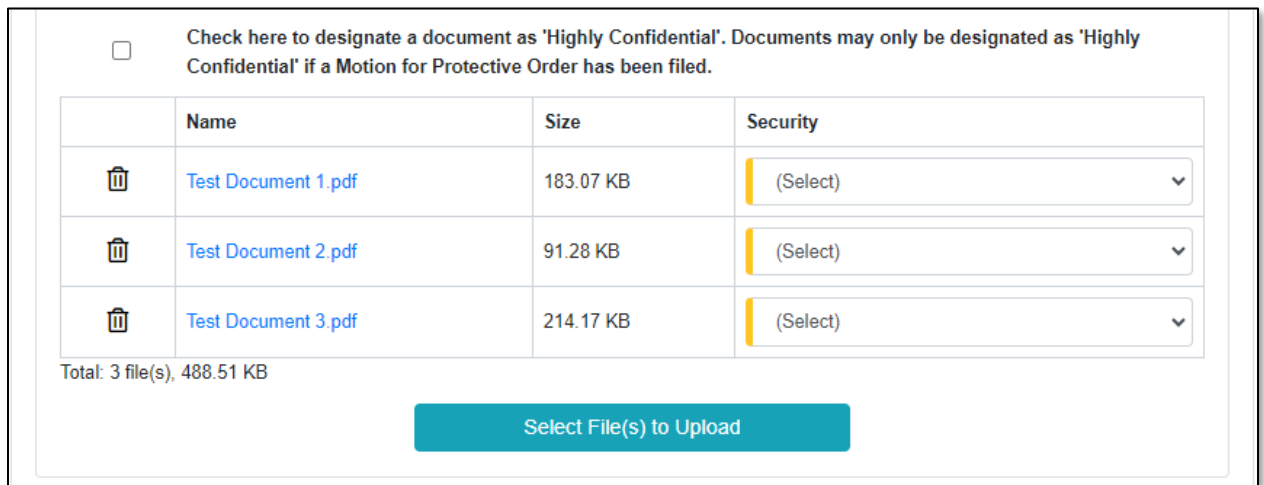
Check here to designate a document as 'Highly Confidential'. Documents may only be designated as 'Highly Confidential' if a Motion for Protective Order has been filed.

| | Name | Size | Security |
|---|---|---|---|
| | Test Document 1.pdf | 183.07 KB | (Select) |
| | Test Document 2.pdf | 91.28 KB | (Select) |
| | Test Document 3.pdf | 214.17 KB | (Select) |

Total: 3 file(s), 488.51 KB

Select File(s) to Upload